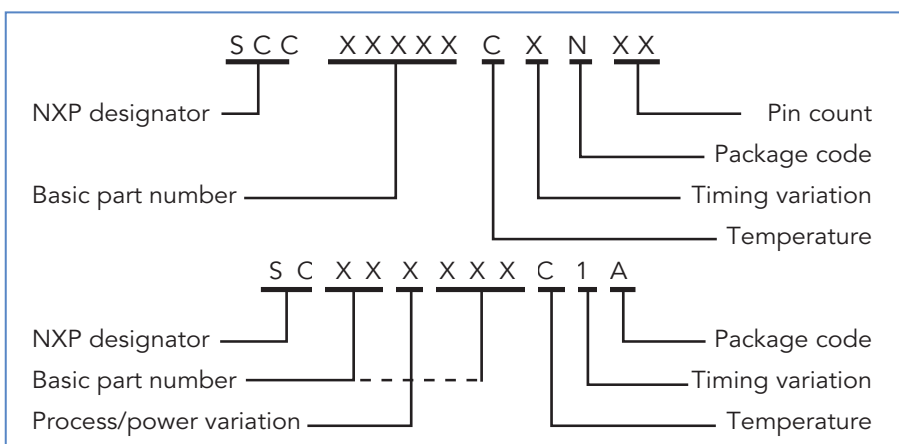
SCC XXXXX C X N XX

NXP designator
Basic part number
Pin count
Package code
Timing variation
Temperature

SC XX X XXX C 1 A

NXP designator
Basic part number
Process/power variation
Package code
Timing variation
Temperature